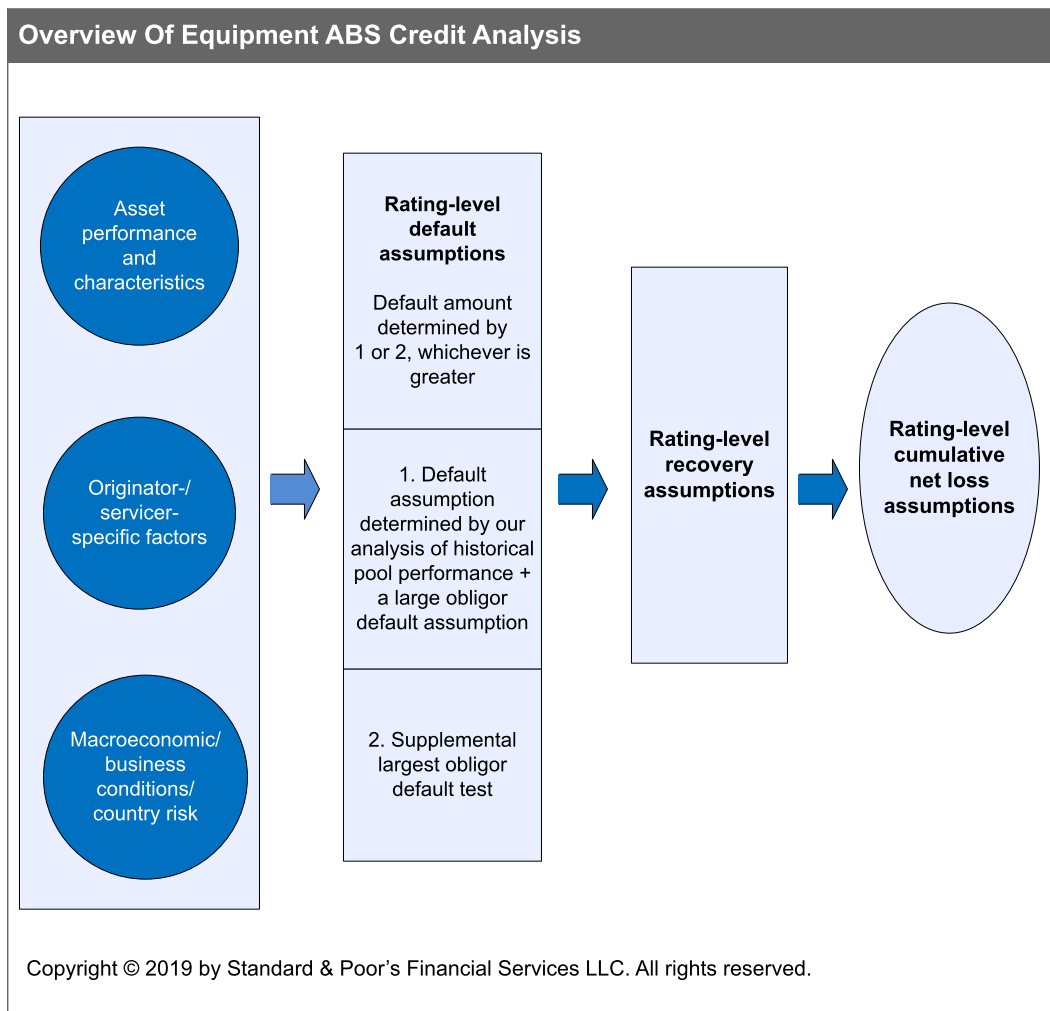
Overview Of Equipment ABS Credit Analysis

Asset performance and characteristics

Originator-/servicer-specific factors

Macroeconomic/business conditions/country risk

Rating-level default assumptions

Default amount determined by 1 or 2, whichever is greater

1. Default assumption determined by our analysis of historical pool performance + a large obligor default assumption

2. Supplemental largest obligor default test

Rating-level recovery assumptions

Rating-level cumulative net loss assumptions

Copyright © 2019 by Standard & Poor’s Financial Services LLC. All rights reserved.